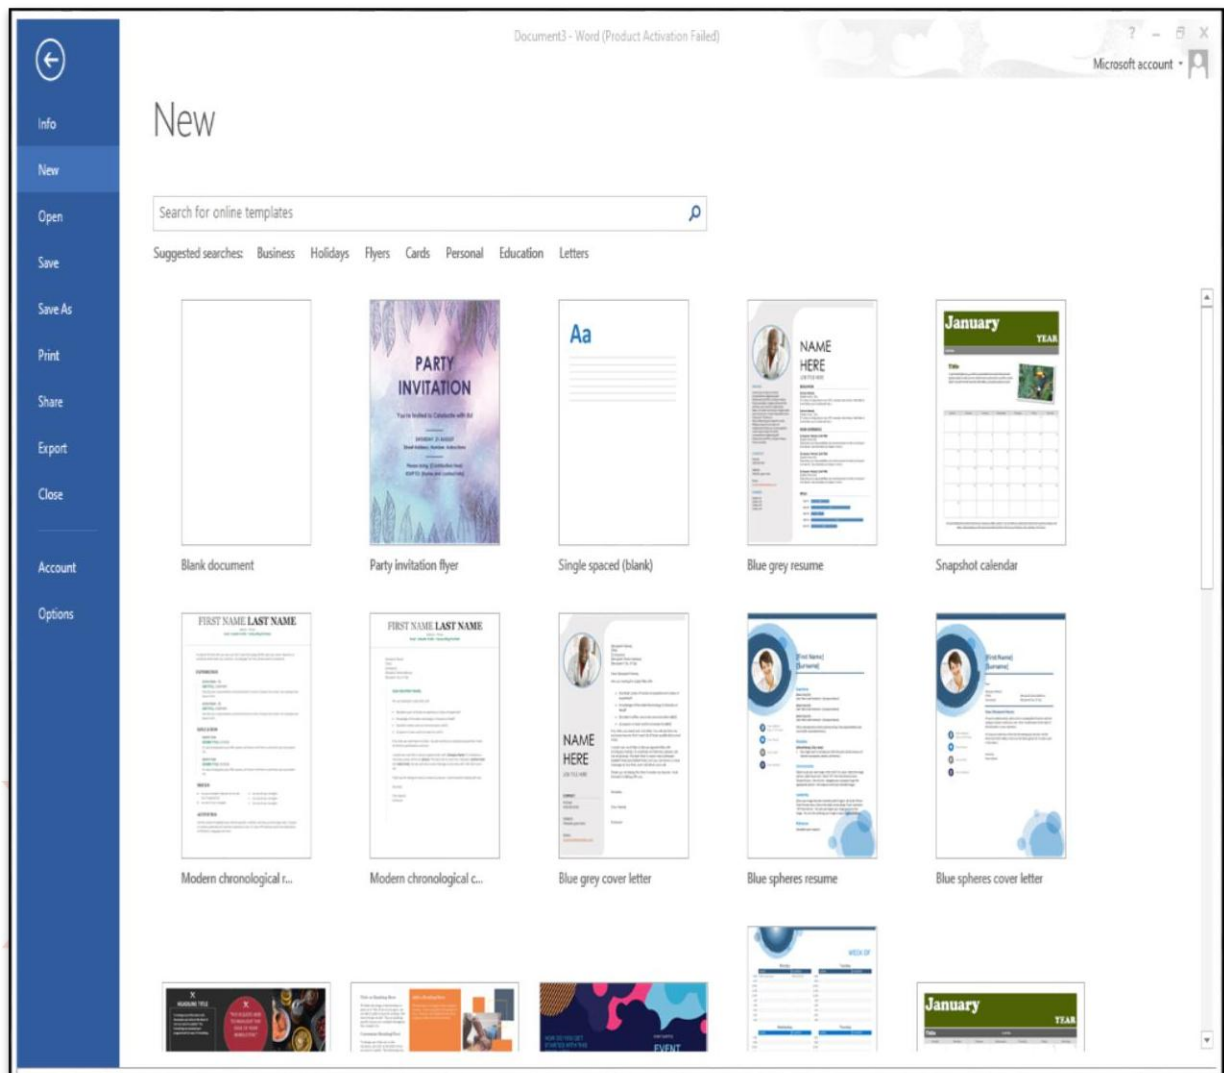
Document3 - Word (Product Activation Failed)

? – ☐ X

Microsoft account

Info
New
Open
Save
Save As
Print
Share
Export
Close
Account
Options

New

Search for online templates

Suggested searches: Business Holidays Flyers Cards Personal Education Letters

PARTY INVITATION

Aa

NAME HERE

January YEAR

Blank document

Party invitation flyer

Single spaced (blank)

Blue grey resume

Snapshot calendar

FIRST NAME LAST NAME

FIRST NAME LAST NAME

NAME HERE

Modern chronological r...

Modern chronological c...

Blue grey cover letter

Blue spheres resume

Blue spheres cover letter

January YEAR

EVENT